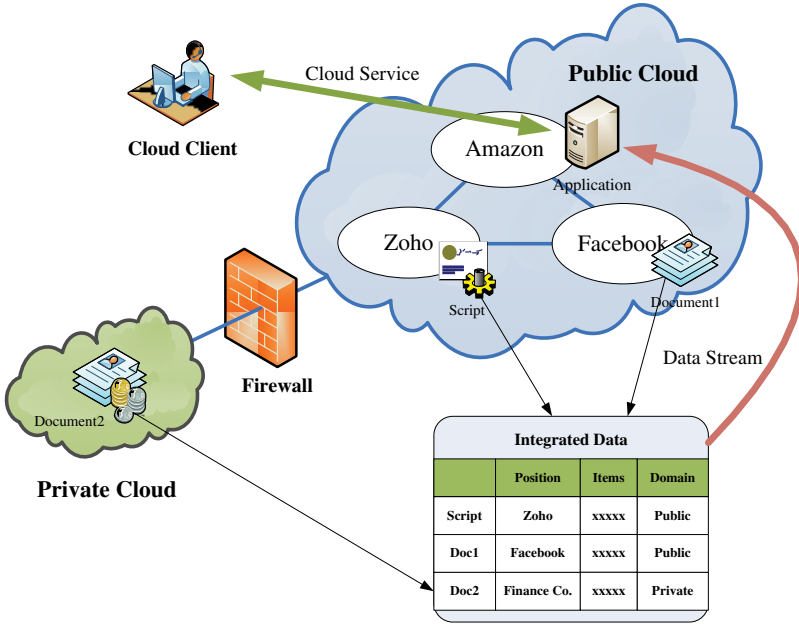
Cloud Service

Public Cloud

Cloud Client

Amazon

Application

Zoho

Facebook

Script

Document1

Firewall

Data Stream

Document2

Private Cloud

Integrated Data

| | Position | Items | Domain |
|---|---|---|---|
| Script | Zoho | xxxxx | Public |
| Doc1 | Facebook | xxxxx | Public |
| Doc2 | Finance Co. | xxxxx | Private |